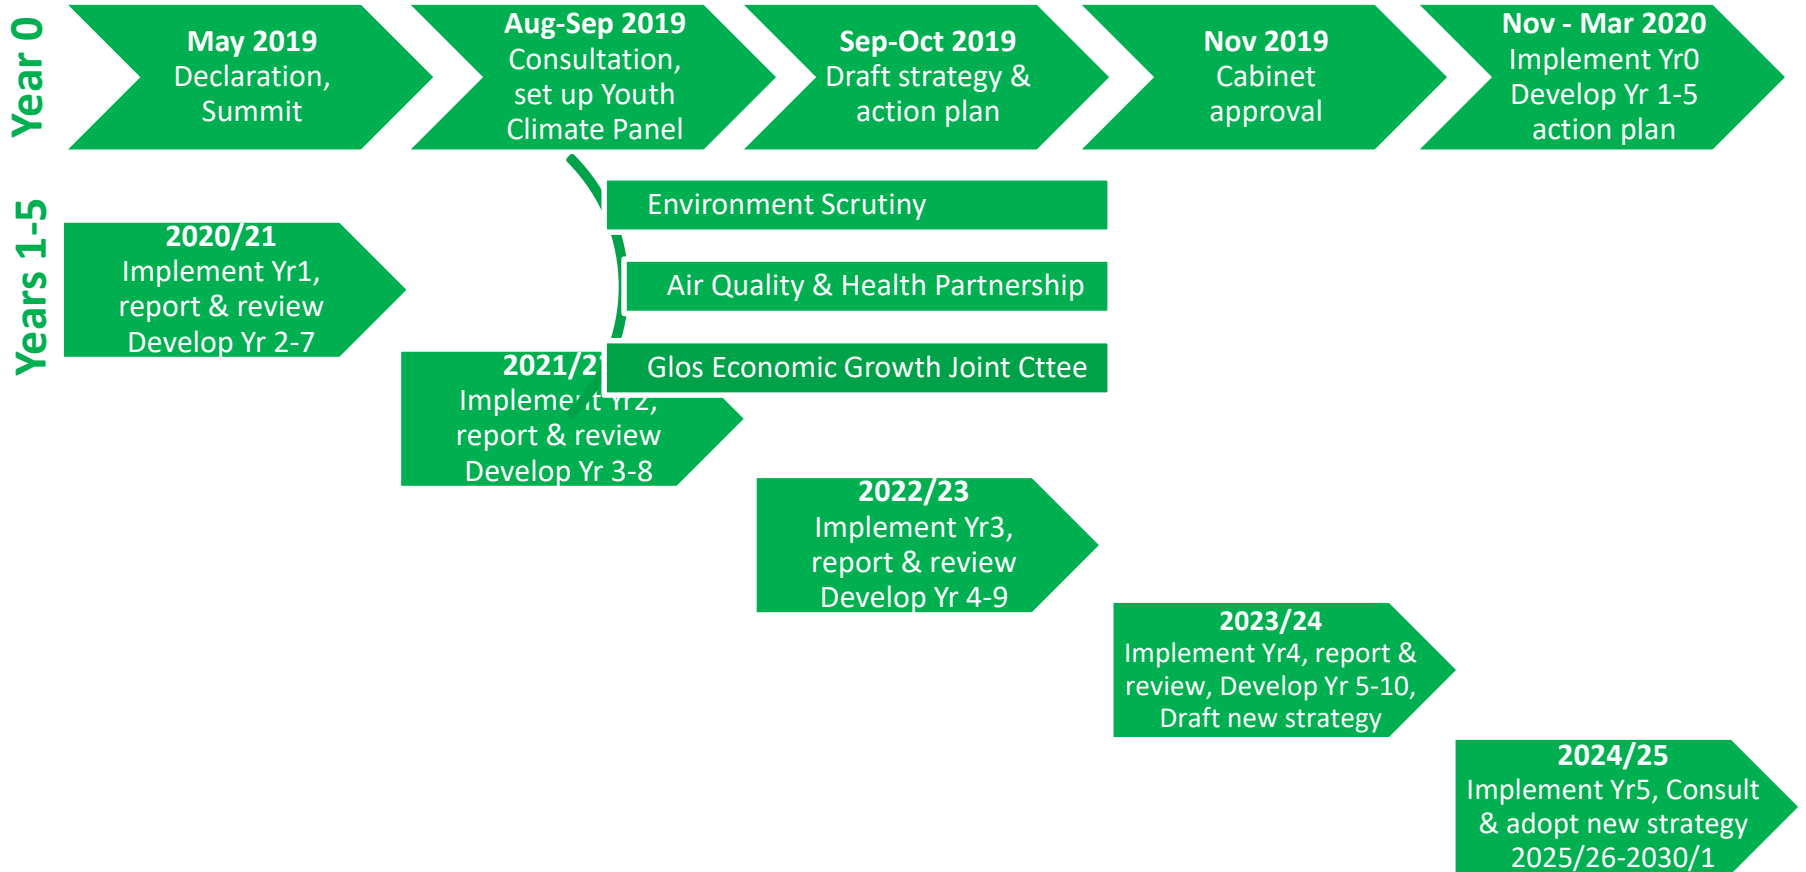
Year 0

May 2019
Declaration, Summit

Aug-Sep 2019
Consultation, set up Youth Climate Panel

Sep-Oct 2019
Draft strategy & action plan

Nov 2019
Cabinet approval

Nov - Mar 2020
Implement Yr0
Develop Yr 1-5 action plan

Years 1-5

Environment Scrutiny

Air Quality & Health Partnership

Glos Economic Growth Joint Cttee

2020/21
Implement Yr1, report & review
Develop Yr 2-7

2021/2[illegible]
Impleme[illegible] Yr2, report & review
Develop Yr 3-8

2022/23
Implement Yr3, report & review
Develop Yr 4-9

2023/24
Implement Yr4, report & review, Develop Yr 5-10, Draft new strategy

2024/25
Implement Yr5, Consult & adopt new strategy 2025/26-2030/1